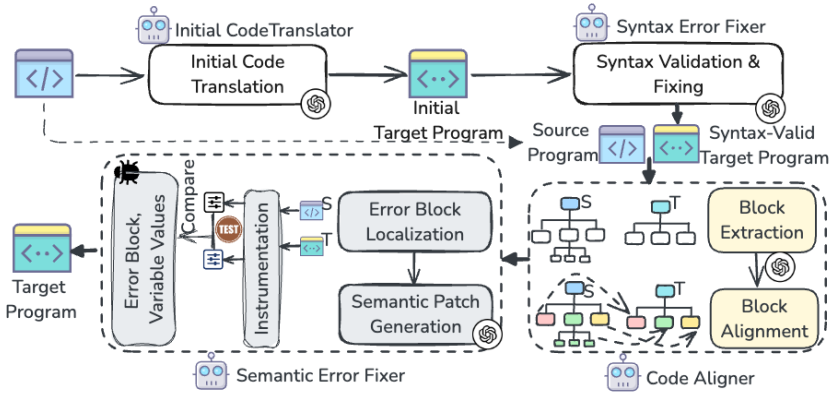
Initial CodeTranslator

Initial Code Translation

Initial Target Program

Syntax Error Fixer

Syntax Validation & Fixing

Source Program

Syntax-Valid Target Program

Compare

TEST

S

T

Error Block, Variable Values

Instrumentation

Error Block Localization

Semantic Patch Generation

S

T

Block Extraction

S

T

Block Alignment

Target Program

Semantic Error Fixer

Code Aligner